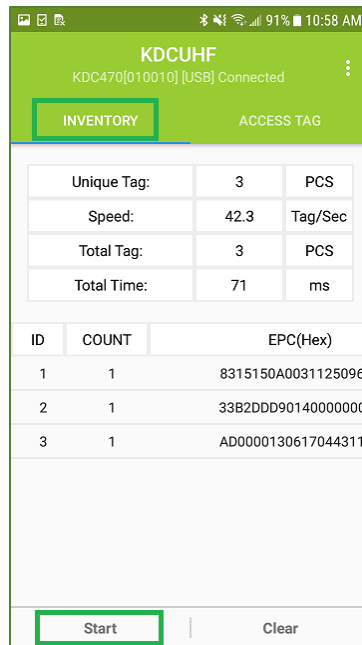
91% 10:58 AM

KDCUHF
KDC470[010010] [USB] Connected

INVENTORY
ACCESS TAG

| Unique Tag: | 3 | PCS |
|---|---|---|
| Speed: | 42.3 | Tag/Sec |
| Total Tag: | 3 | PCS |
| Total Time: | 71 | ms |

| ID | COUNT | EPC(Hex) |
|---|---|---|
| 1 | 1 | 8315150A003112509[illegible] |
| 2 | 1 | 33B2DDD901400000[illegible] |
| 3 | 1 | AD000013061704431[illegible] |

Start
Clear